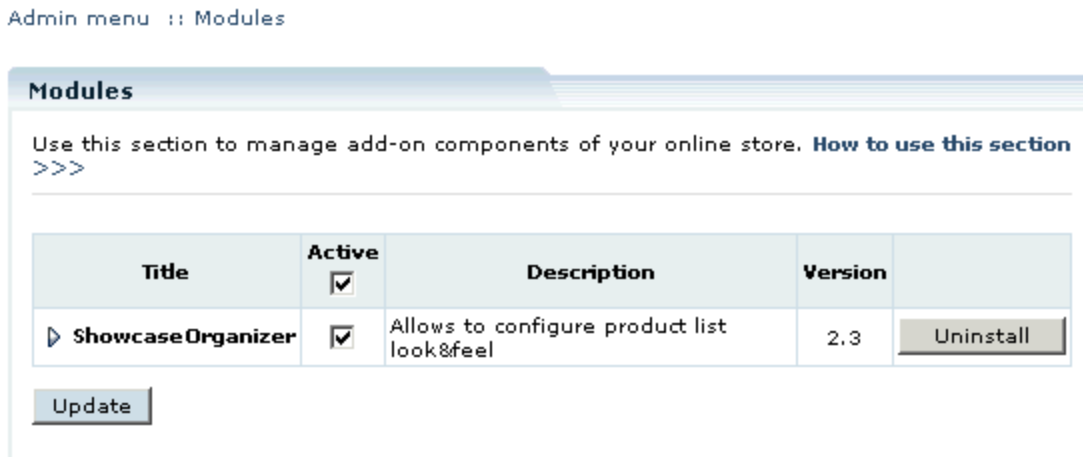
Admin menu :: Modules

Modules

Use this section to manage add-on components of your online store. How to use this section >>>

| Title | Active ☑ | Description | Version | |
|---|---|---|---|---|
| ▷ ShowcaseOrganizer | ☑ | Allows to configure product list look&feel | 2.3 | Uninstall |

Update